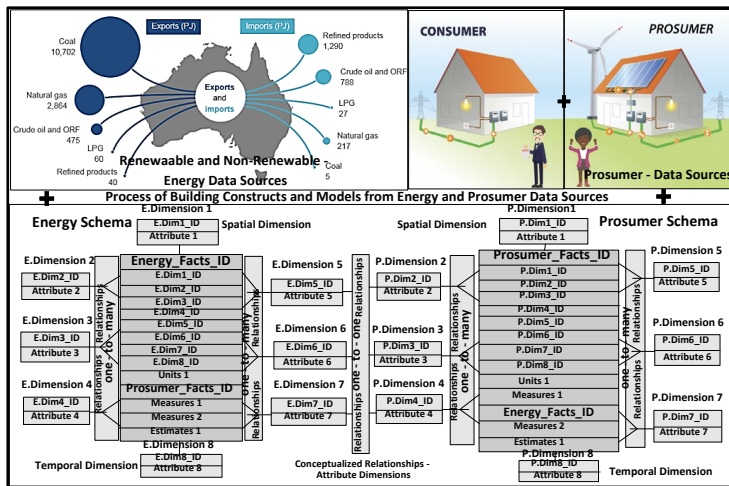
Exports (PJ)

Imports (PJ)

Coal
10,702

Natural gas
2,864

Crude oil and ORF
475

LPG
60

Refined products
40

Exports and imports

Refined products
1,290

Crude oil and ORF
788

LPG
27

Natural gas
217

Coal
5

Renewaable and Non-Renewable Energy Data Sources

CONSUMER

PROSUMER

Prosumer - Data Sources

Process of Building Constructs and Models from Energy and Prosumer Data Sources

Energy Schema

E.Dimension 1
E.Dim1_ID
Attribute 1
Spatial Dimension

E.Dimension 2
E.Dim2_ID
Attribute 2

E.Dimension 3
E.Dim3_ID
Attribute 3

E.Dimension 4
E.Dim4_ID
Attribute 4

Relationships one - to - many

Energy_Facts_ID
E.Dim1_ID
E.Dim2_ID
E.Dim3_ID
E.Dim4_ID
E.Dim5_ID
E.Dim6_ID
E.Dim7_ID
E.Dim8_ID
Units 1
Prosumer_Facts_ID
Measures 1
Measures 2
Estimates 1

one - to - many Relationships

E.Dimension 5
E.Dim5_ID
Attribute 5

E.Dimension 6
E.Dim6_ID
Attribute 6

E.Dimension 7
E.Dim7_ID
Attribute 7

E.Dimension 8
E.Dim8_ID
Attribute 8
Temporal Dimension

Relationships one - to - one

Conceptualized Relationships - Attribute Dimensions

Spatial Dimension
P.Dimension1
P.Dim1_ID
Attribute 1

Prosumer Schema

P.Dimension 2
P.Dim2_ID
Attribute 2

P.Dimension 3
P.Dim3_ID
Attribute 3

P.Dimension 4
P.Dim4_ID
Attribute 4

Relationships one - to - many

Prosumer_Facts_ID
P.Dim1_ID
P.Dim2_ID
P.Dim3_ID
P.Dim4_ID
P.Dim5_ID
P.Dim6_ID
P.Dim7_ID
P.Dim8_ID
Units 1
Measures 1
Energy_Facts_ID
Measures 2
Estimates 1

one - to - many Relationships

P.Dimension 5
P.Dim5_ID
Attribute 5

P.Dimension 6
P.Dim6_ID
Attribute 6

P.Dimension 7
P.Dim7_ID
Attribute 7

P.Dimension 8
P.Dim8_ID
Attribute 8
Temporal Dimension